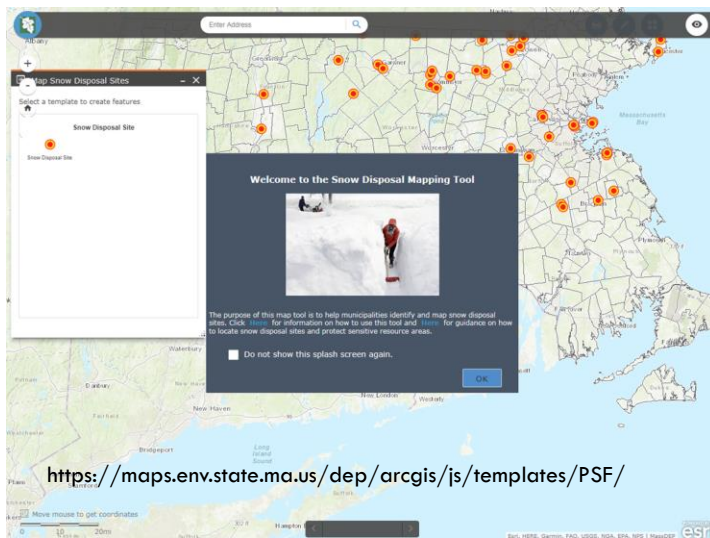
Enter Address

Albany

Map Snow Disposal Sites

Select a template to create features

Snow Disposal Site

Snow Disposal Site

Massachusetts Bay

Worcester

Welcome to the Snow Disposal Mapping Tool

The purpose of this map tool is to help municipalities identify and map snow disposal sites. Click Here for information on how to use this tool and Here for guidance on how to locate snow disposal sites and protect sensitive resource areas.

Do not show this splash screen again.

OK

Waterbury

Danbury

New Haven

Bridgeport

New London

Long Island Sound

Plymouth

https://maps.env.state.ma.us/dep/arcgis/js/templates/PSF/

Move mouse to get coordinates

0 10 20mi

Hampton

Esri, HERE, Garmin, FAO, USGS, NGA, EPA, NPS | MassDEP

esri